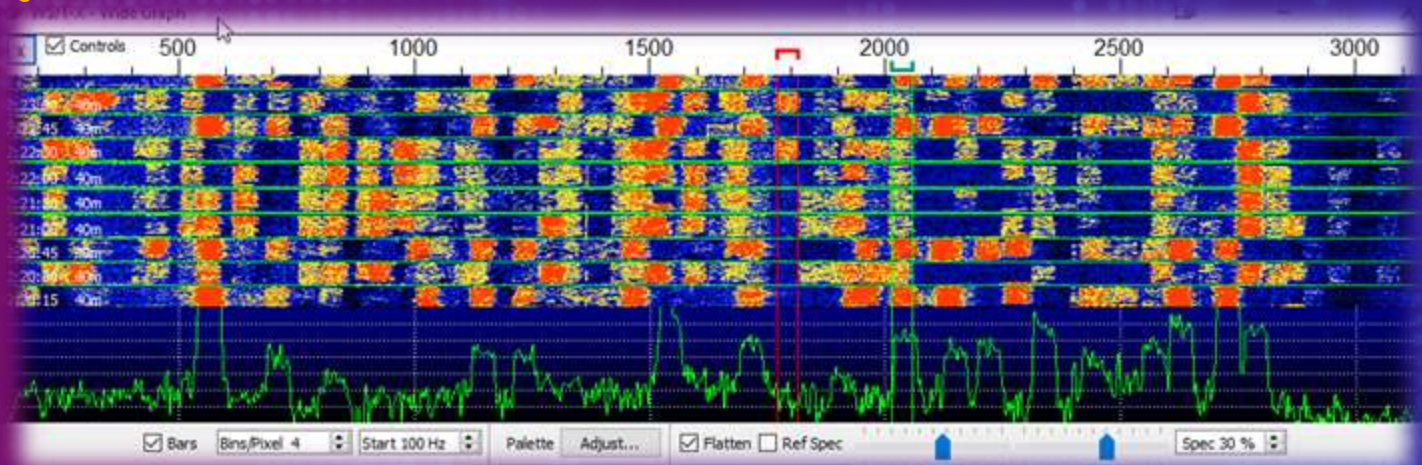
WSJT-X - Wide Graph

Controls 500 1000 1500 2000 2500 3000

22:30 40m
22:45 40m
22:00 40m
22:00 40m
21:30 40m
21:00 40m
20:45 40m
20:30 40m
20:15 40m

Bars Bins/Pixel 4 Start 100 Hz Palette Adjust... Flatten Ref Spec Spec 30 %